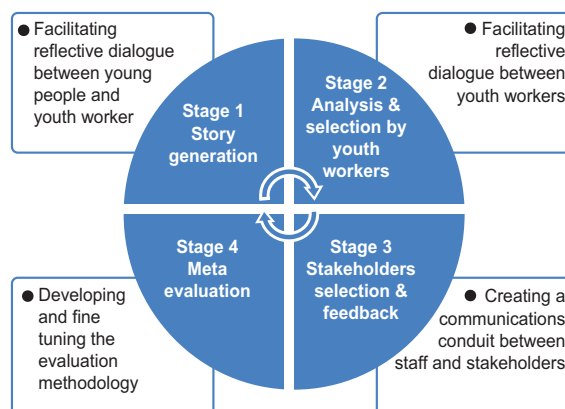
● Facilitating reflective dialogue between young people and youth worker

● Facilitating reflective dialogue between youth workers

Stage 1 Story generation

Stage 2 Analysis & selection by youth workers

Stage 4 Meta evaluation

Stage 3 Stakeholders selection & feedback

● Developing and fine tuning the evaluation methodology

● Creating a communications conduit between staff and stakeholders